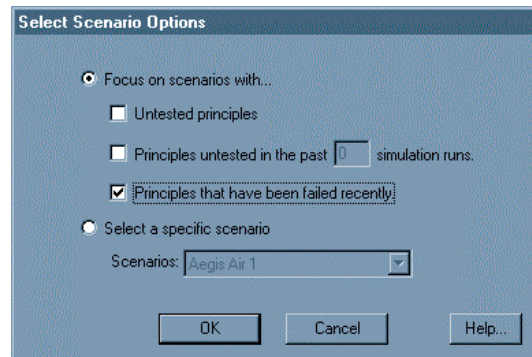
Select Scenario Options

Focus on scenarios with...

Untested principles

Principles untested in the past 0 simulation runs.

Principles that have been failed recently.

Select a specific scenario

Scenarios: Aegis Air 1

OK

Cancel

Help...